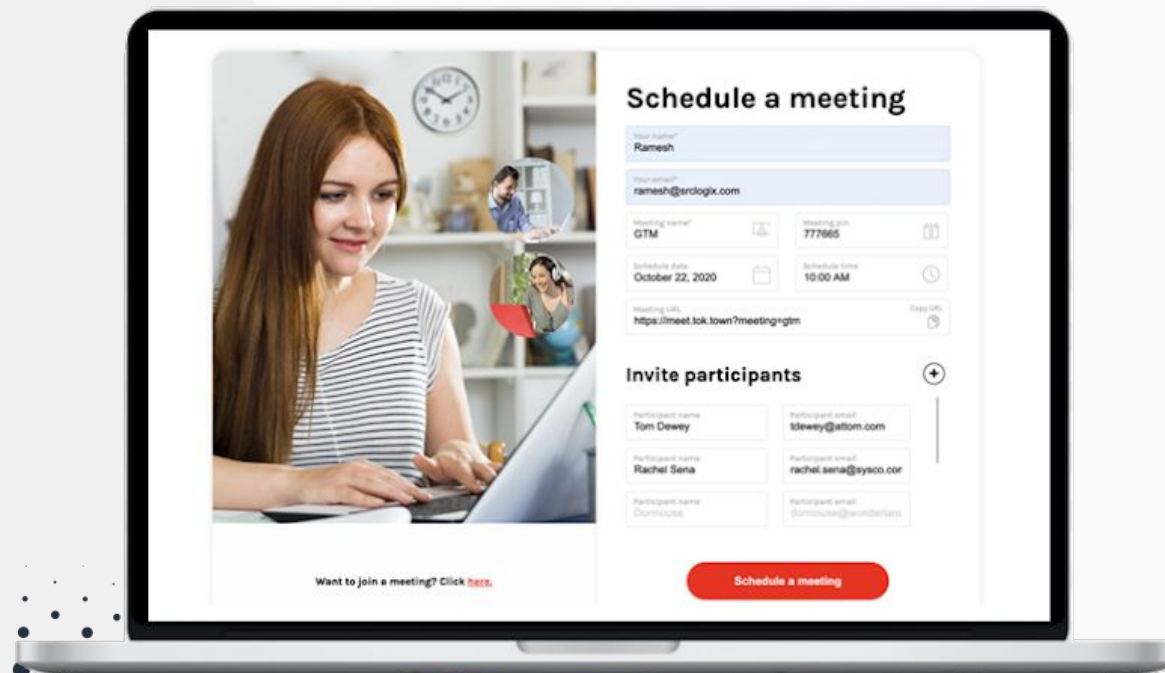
Schedule a meeting

Your name*
Ramesh

Your email*
ramesh@srclogix.com

Meeting name*
GTM

Meeting pin
777665

Schedule date
October 22, 2020

Schedule time
10:00 AM

Meeting URL
https://meet.tok.town?meeting=gtm

Copy URL

Invite participants

Participant name
Tom Dewey

Participant email
tdewey@attom.com

Participant name
Rachel Sena

Participant email
rachel.sena@sysco.cor

Participant name
Dormouse

Participant email
dormouse@wonderlanc

Want to join a meeting? Click here.

Schedule a meeting